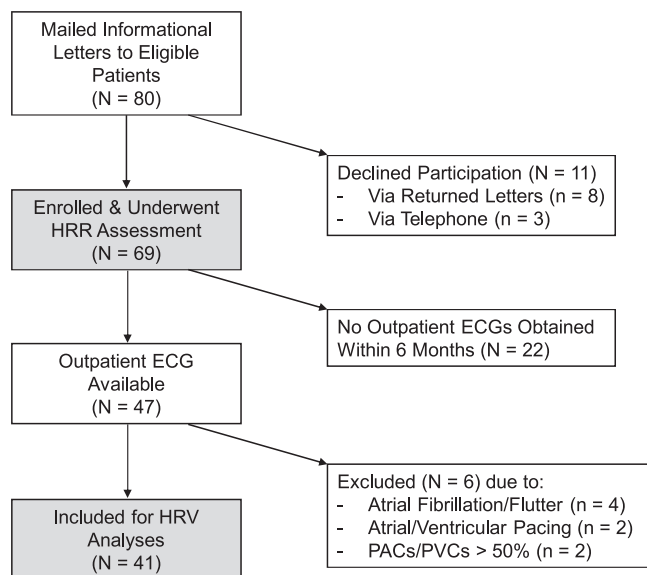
Mailed Informational Letters to Eligible Patients
(N = 80)

Declined Participation (N = 11)
- Via Returned Letters (n = 8)
- Via Telephone (n = 3)

Enrolled & Underwent HRR Assessment
(N = 69)

No Outpatient ECGs Obtained Within 6 Months (N = 22)

Outpatient ECG Available
(N = 47)

Excluded (N = 6) due to:
- Atrial Fibrillation/Flutter (n = 4)
- Atrial/Ventricular Pacing (n = 2)
- PACs/PVCs > 50% (n = 2)

Included for HRV Analyses
(N = 41)